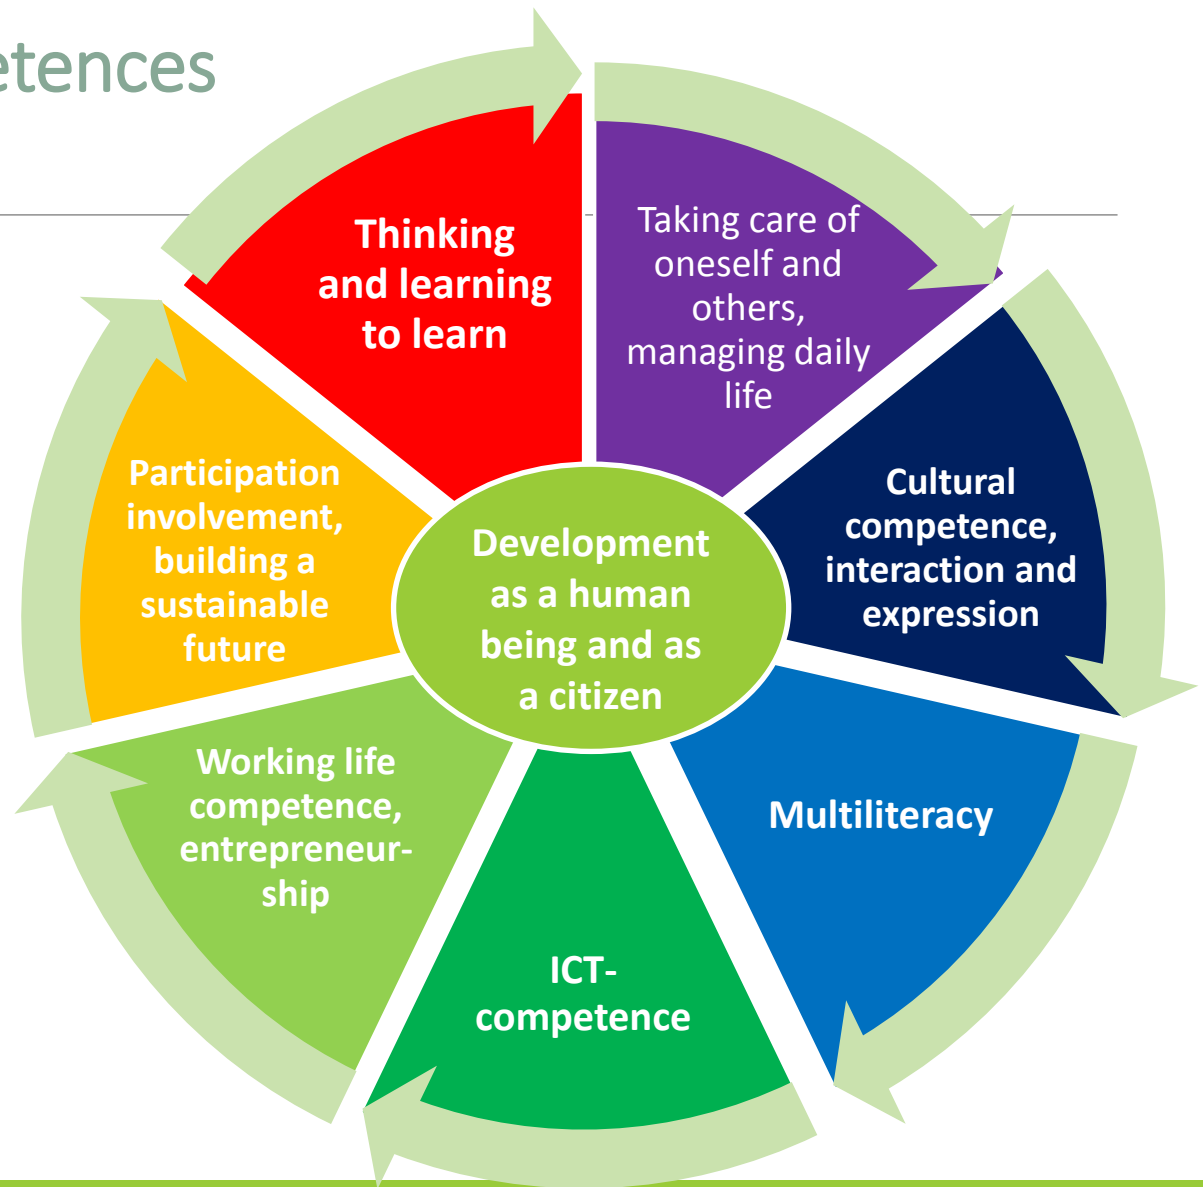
etences

Thinking and learning to learn

Taking care of oneself and others, managing daily life

Cultural competence, interaction and expression

Multiliteracy

ICT-competence

Working life competence, entrepreneurship

Participation involvement, building a sustainable future

Development as a human being and as a citizen